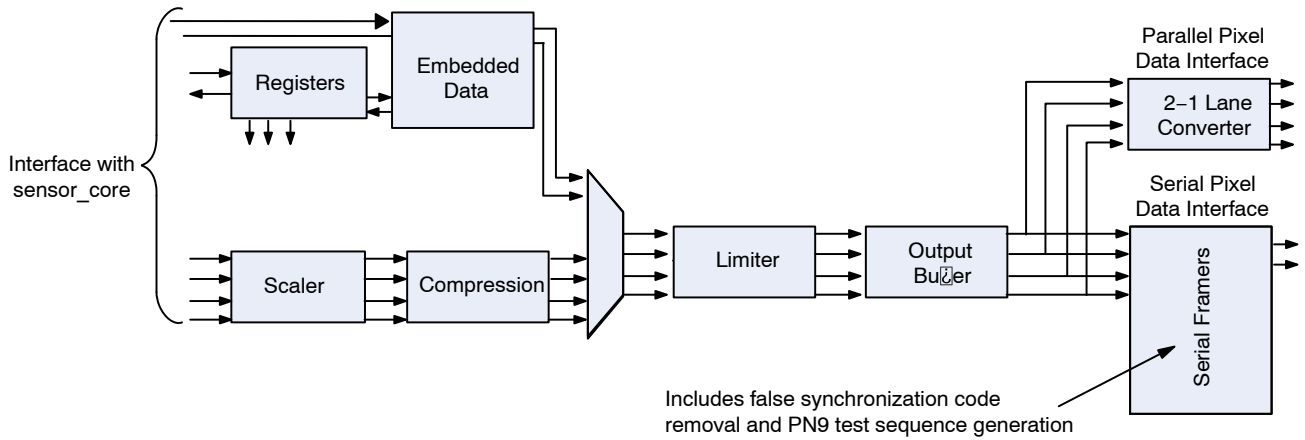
Registers

Embedded Data

Parallel Pixel Data Interface

2−1 Lane Converter

Interface with sensor_core

Serial Pixel Data Interface

Scaler

Compression

Limiter

Output Bu¿er

Serial Framers

Includes false synchronization code removal and PN9 test sequence generation